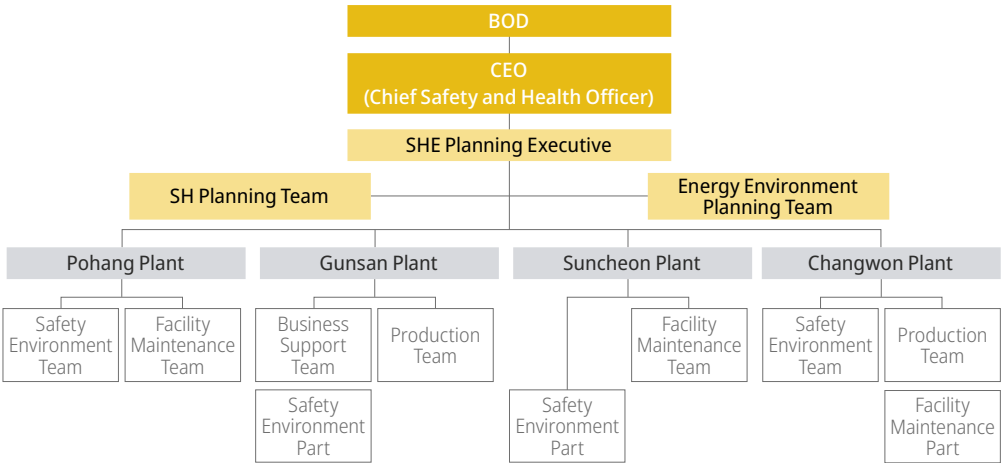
BOD

CEO
(Chief Safety and Health Officer)

SHE Planning Executive

SH Planning Team

Energy Environment Planning Team

Pohang Plant

Safety Environment Team

Facility Maintenance Team

Gunsan Plant

Business Support Team

Production Team

Safety Environment Part

Suncheon Plant

Facility Maintenance Team

Safety Environment Part

Changwon Plant

Safety Environment Team

Production Team

Facility Maintenance Part